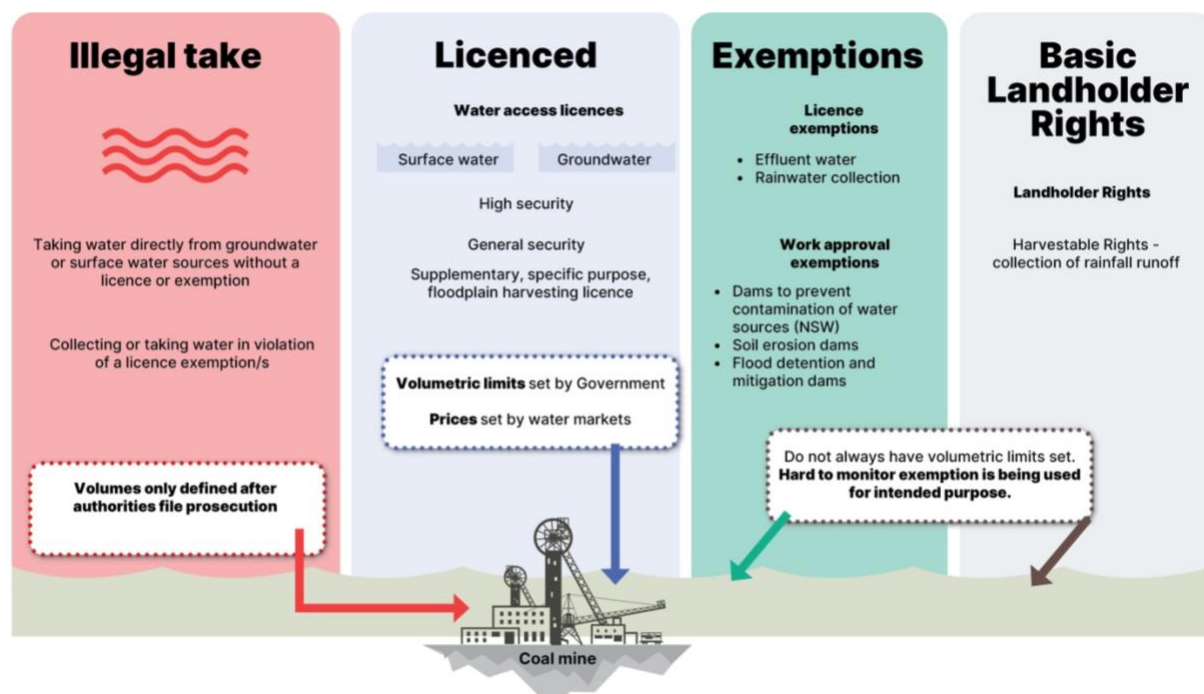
Illegal take

Taking water directly from groundwater or surface water sources without a licence or exemption

Collecting or taking water in violation of a licence exemption/s

Volumes only defined after authorities file prosecution

Licenced

Water access licences

Surface water

Groundwater

High security

General security

Supplementary, specific purpose, floodplain harvesting licence

Volumetric limits set by Government

Prices set by water markets

Exemptions

Licence exemptions

- Effluent water
- Rainwater collection

Work approval exemptions

- Dams to prevent contamination of water sources (NSW)
- Soil erosion dams
- Flood detention and mitigation dams

Do not always have volumetric limits set. Hard to monitor exemption is being used for intended purpose.

Basic Landholder Rights

Landholder Rights

Harvestable Rights - collection of rainfall runoff

Coal mine